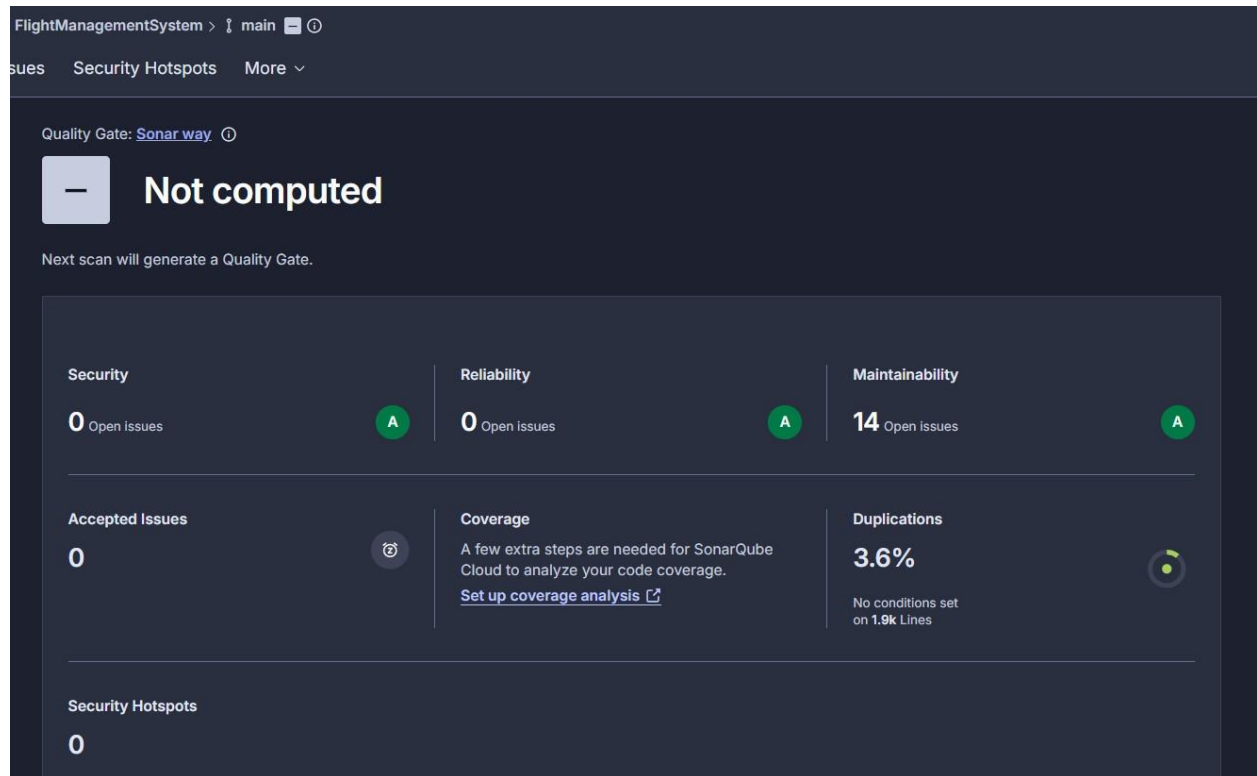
FlightManagementSystem > main

sues Security Hotspots More

Quality Gate: Sonar way

— Not computed

Next scan will generate a Quality Gate.

Security
0 Open issues A

Reliability
0 Open issues A

Maintainability
14 Open issues A

Accepted Issues
0

Coverage
A few extra steps are needed for SonarQube Cloud to analyze your code coverage.
Set up coverage analysis

Duplications
3.6%
No conditions set on 1.9k Lines

Security Hotspots
0